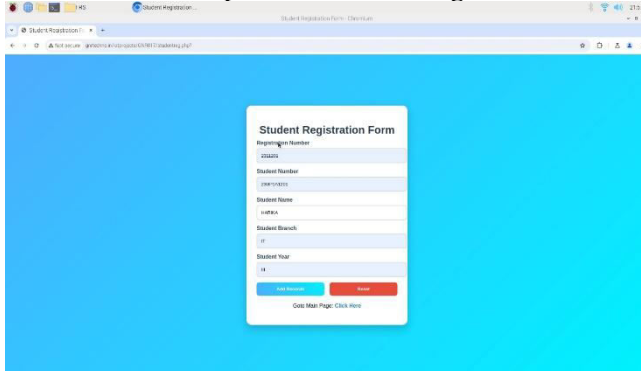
HS

Student Registration ...

Student Registration Form - Chromium

Student Registration F... ×

Not secure

Student Registration Form

Registration Number

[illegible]

Student Number

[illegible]

Student Name

HARIKA

Student Branch

IT

Student Year

III

Add Record

Reset

Goto Main Page: Click Here